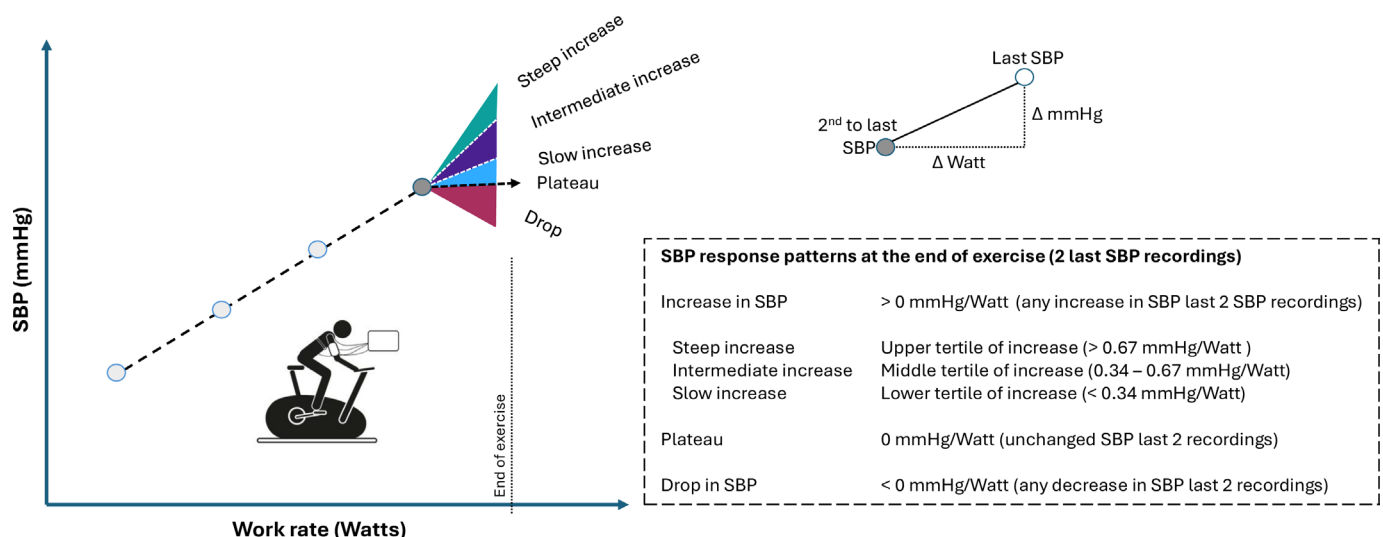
SBP (mmHg)

Steep increase
Intermediate increase
Slow increase
Plateau
Drop

End of exercise

Work rate (Watts)

Last SBP
2$^{nd}$ to last SBP
Δ mmHg
Δ Watt

SBP response patterns at the end of exercise (2 last SBP recordings)

| | |
|---|---|
| Increase in SBP | > 0 mmHg/Watt (any increase in SBP last 2 SBP recordings) |
| Steep increase | Upper tertile of increase (> 0.67 mmHg/Watt ) |
| Intermediate increase | Middle tertile of increase (0.34 – 0.67 mmHg/Watt) |
| Slow increase | Lower tertile of increase (< 0.34 mmHg/Watt) |
| Plateau | 0 mmHg/Watt (unchanged SBP last 2 recordings) |
| Drop in SBP | < 0 mmHg/Watt (any decrease in SBP last 2 recordings) |